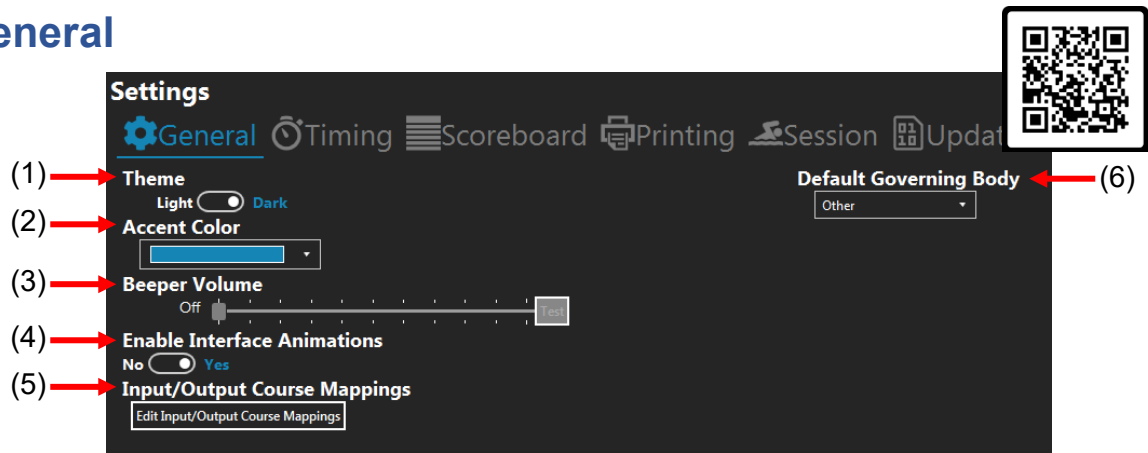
eneral

Settings

General Timing Scoreboard Printing Session Updat

(1) Theme

Light Dark

(2) Accent Color

(3) Beeper Volume

Off

Test

(4) Enable Interface Animations

No Yes

(5) Input/Output Course Mappings

Edit Input/Output Course Mappings

Default Governing Body (6)

Other